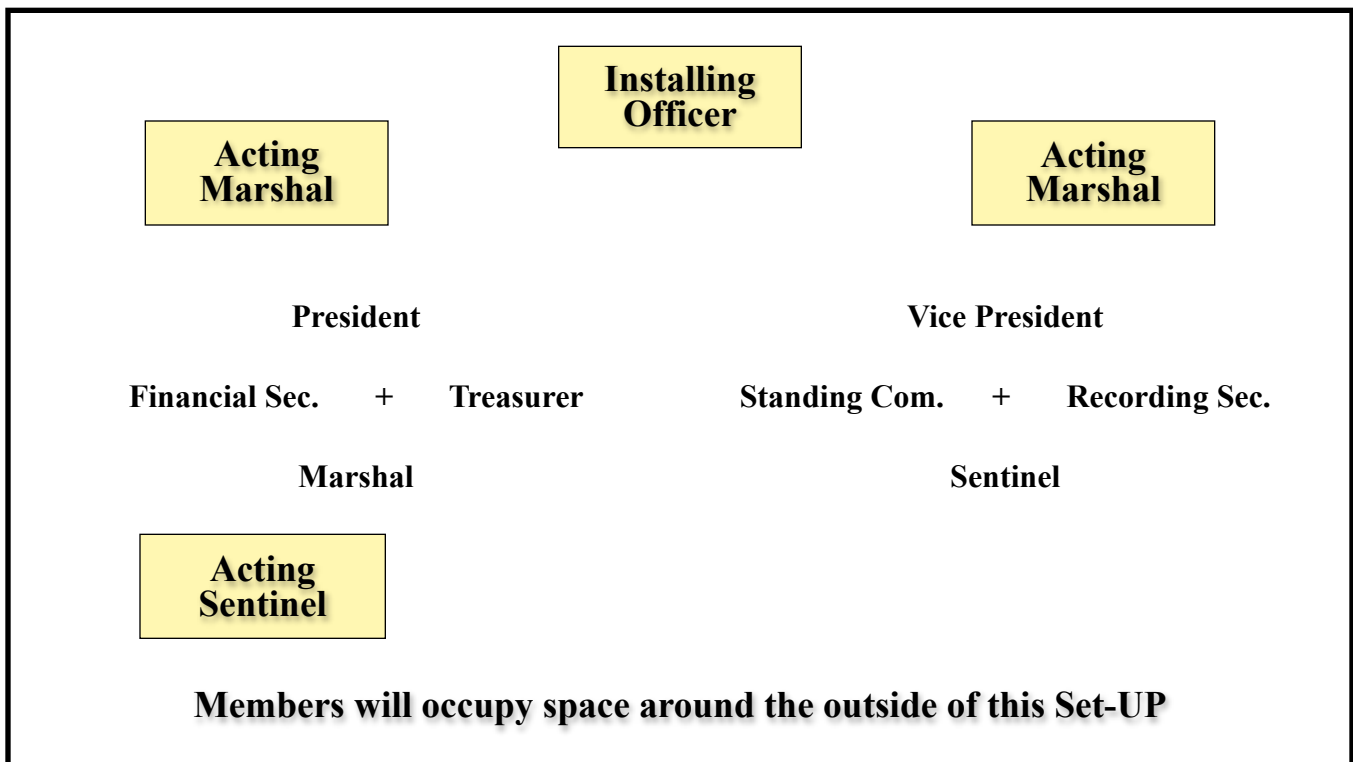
Installing Officer

Acting Marshal

Acting Marshal

President

Vice President

Financial Sec. + Treasurer

Standing Com. + Recording Sec.

Marshal

Sentinel

Acting Sentinel

Members will occupy space around the outside of this Set-UP